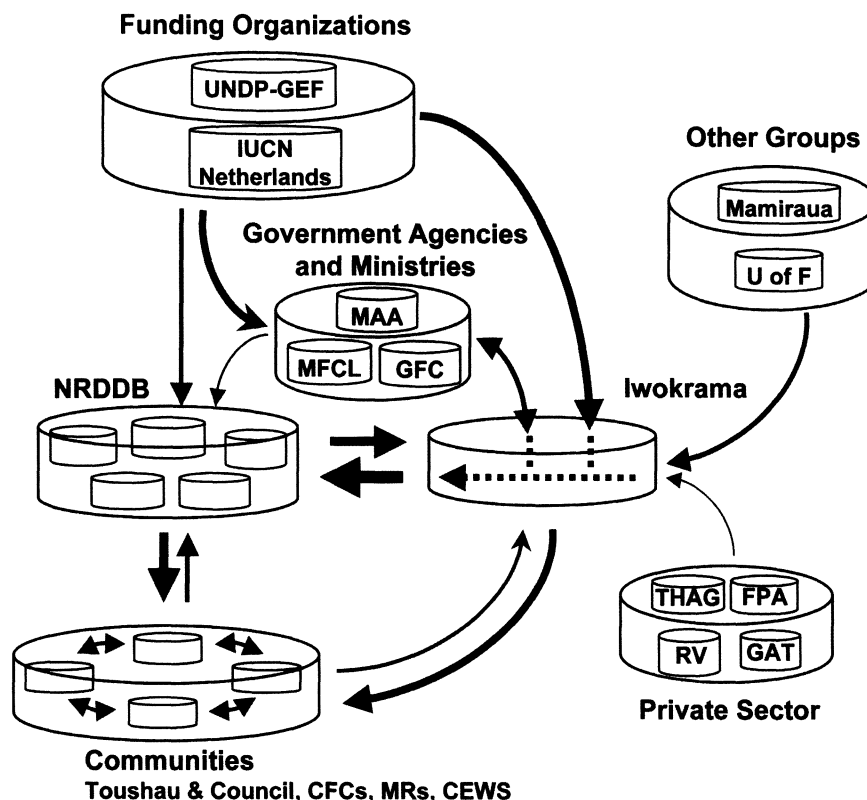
Funding Organizations

UNDP-GEF

IUCN Netherlands

Other Groups

Mamiraua

U of F

Government Agencies and Ministries

MAA

MFCL

GFC

NRDDB

Iwokrama

THAG

FPA

RV

GAT

Private Sector

Communities

Toushau & Council, CFCs, MRs, CEWS